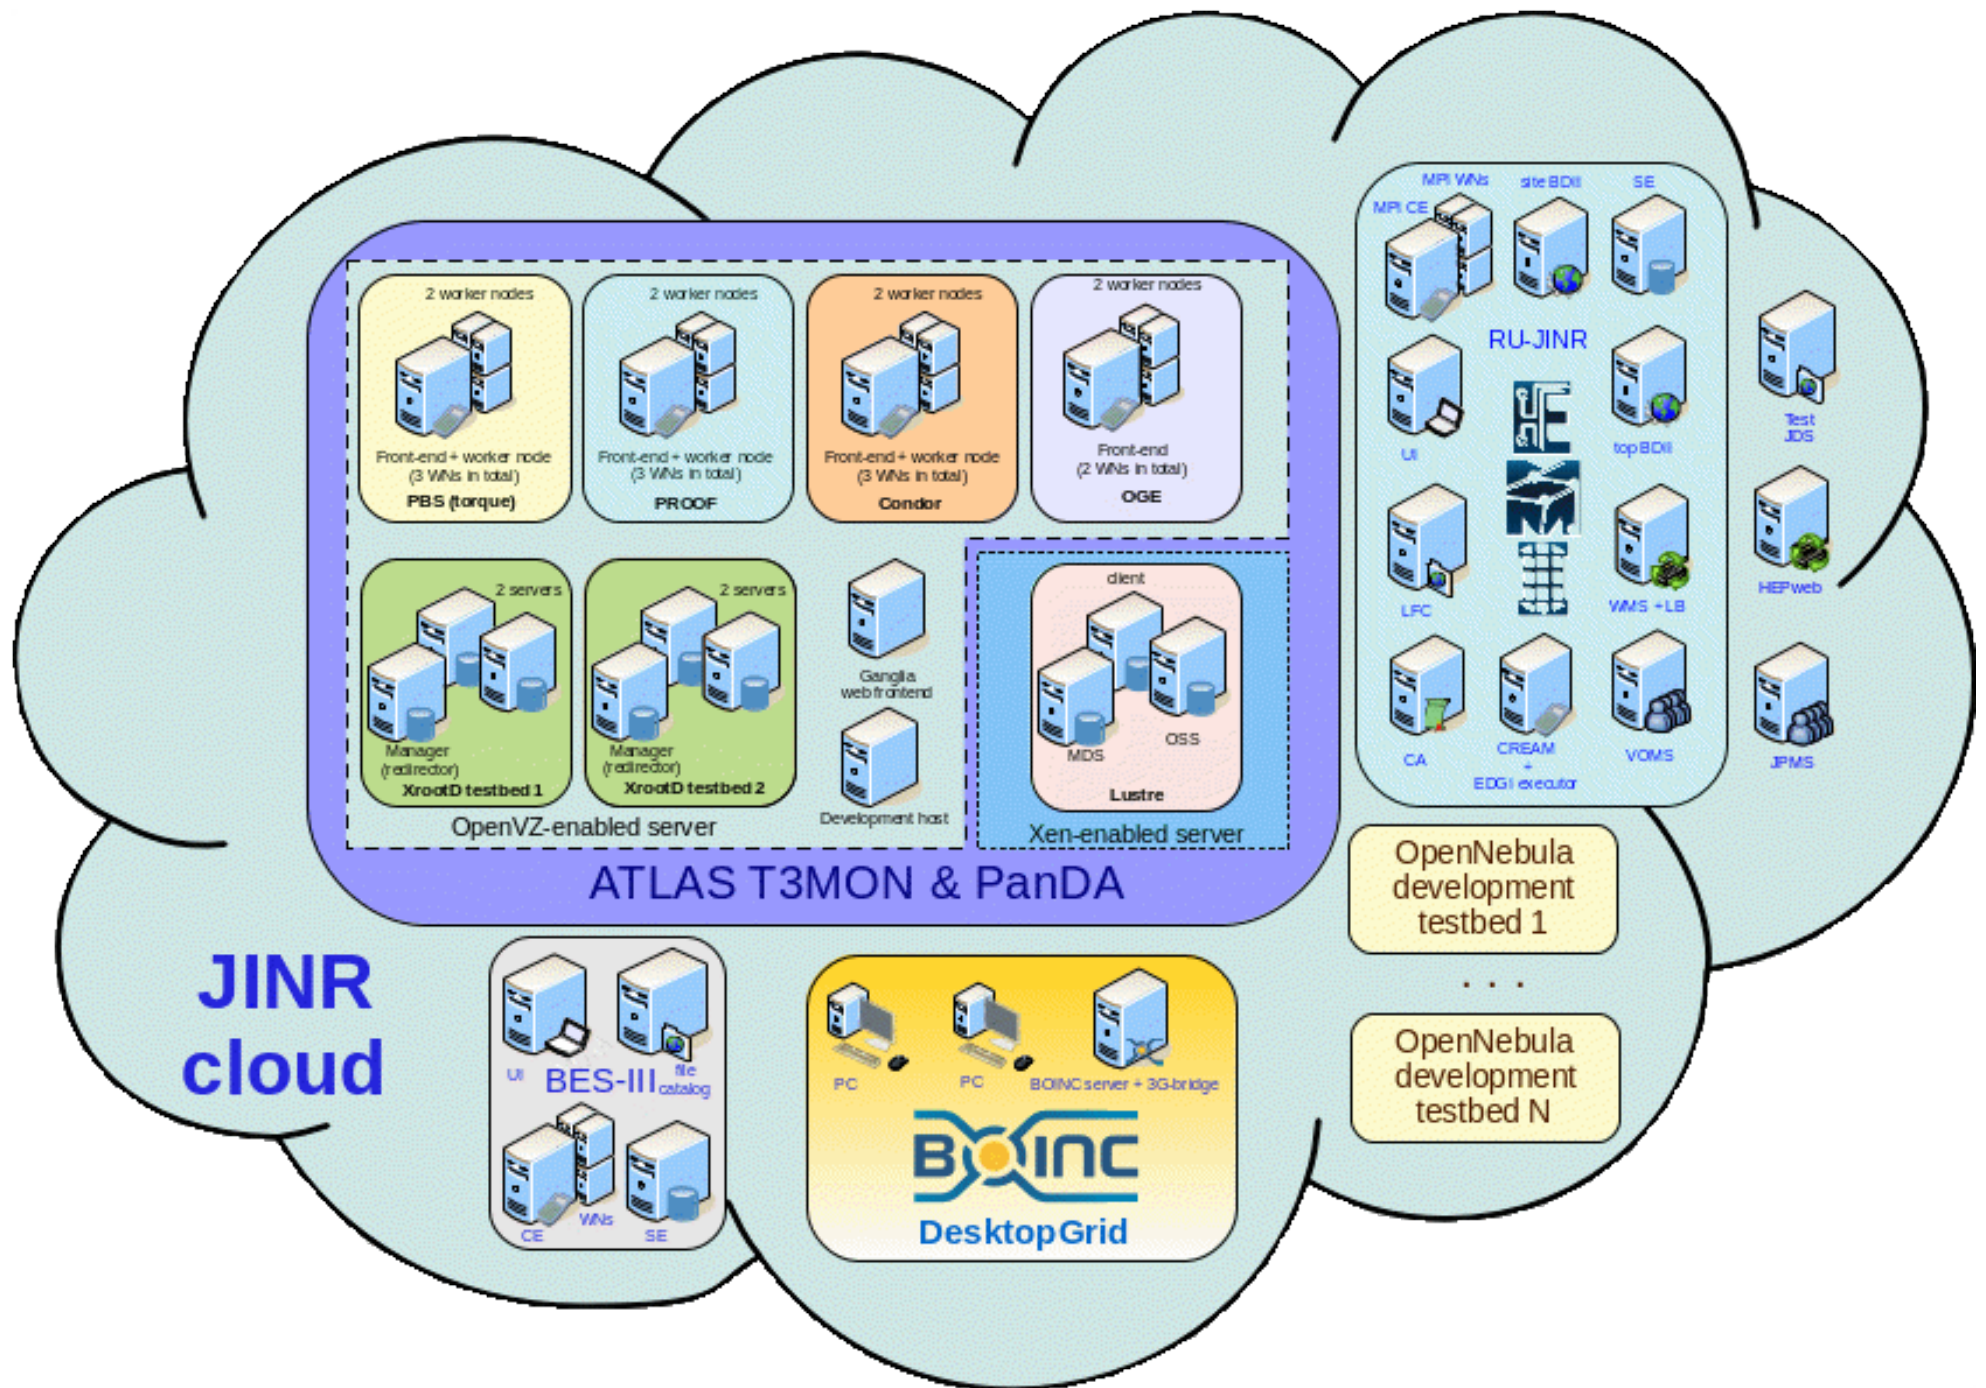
2 worker nodes

Front-end + worker node
(3 WNs in total)
PBS (torque)

2 worker nodes

Front-end + worker node
(3 WNs in total)
PROOF

2 worker nodes

Front-end + worker node
(3 WNs in total)
Condor

2 worker nodes

Front-end
(2 WNs in total)
OGE

2 servers
Manager
(redirector)
XrootD testbed 1

2 servers
Manager
(redirector)
XrootD testbed 2

Ganglia
web frontend

Development host

OpenVZ-enabled server

client
MDS
OSS
Lustre

Xen-enabled server

ATLAS T3MON & PanDA

MPI WNs
site BDII
SE
MPI CE
RU-JINR
UI
top BDII
LFC
WMS + LB
CA
CREAM
+
EDGI executor
VOMS

Test
JDS

HEPweb

JPMS

OpenNebula
development
testbed 1

. . .

OpenNebula
development
testbed N

JINR
cloud

UI
BES-III
file
catalog
CE
WNs
SE

PC
PC
BOINC server + 3G-bridge
BOINC
Desktop Grid